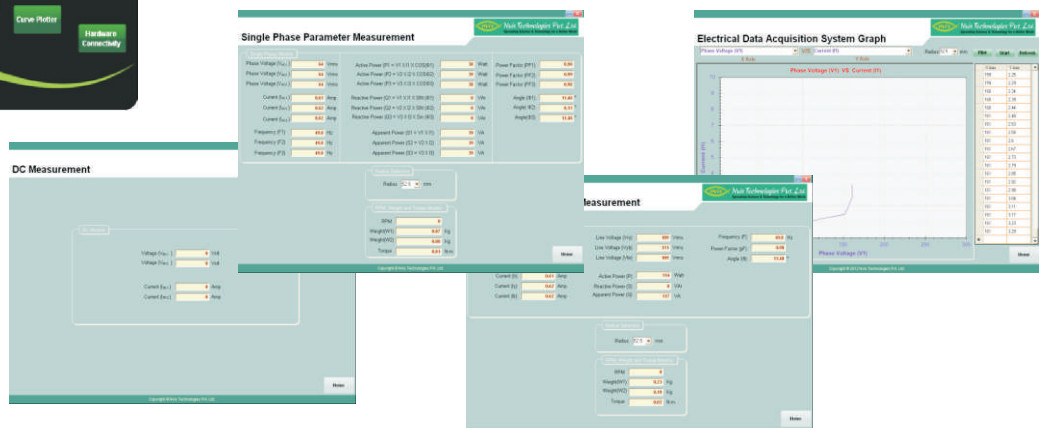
Curve Plotter

Hardware Connectivity

Single Phase Parameter Measurement

Nvis Technologies Pvt. Ltd.

Phase Voltage (V1) Vrms
Phase Voltage (V2) Vrms
Phase Voltage (V3) Vrms

Active Power (P1 = V1 X I1 X COS(θ1)) Watt
Active Power (P2 = V2 X I2 X COS(θ2)) Watt
Active Power (P3 = V3 X I3 X COS(θ3)) Watt

Power Factor (PF1)
Power Factor (PF2)
Power Factor (PF3)

Current (I1) Amp
Current (I2) Amp
Current (I3) Amp

Reactive Power (Q1 = V1 X I1 X SIN(θ1)) VAr
Reactive Power (Q2 = V2 X I2 X SIN(θ2)) VAr
Reactive Power (Q3 = V3 X I3 X SIN(θ3)) VAr

Angle (θ1)
Angle (θ2)
Angle (θ3)

Frequency (F1) Hz
Frequency (F2) Hz
Frequency (F3) Hz

Apparent Power (S1 = V1 X I1) VA
Apparent Power (S2 = V2 X I2) VA
Apparent Power (S3 = V3 X I3) VA

Radius 62.5 mm

RPM
Weight(W1) Kg
Weight(W2) Kg
Torque N-m

Home

Copyright © Nvis Technologies Pvt. Ltd.

DC Measurement

Voltage Volt
Voltage Volt

Current Amp
Current Amp

Home

Copyright © Nvis Technologies Pvt. Ltd.

Measurement

Nvis Technologies Pvt. Ltd.

Line Voltage Vrms
Line Voltage Vrms
Line Voltage Vrms

Frequency (F) Hz
Power Factor (pF)
Angle (θ)

Current Amp
Current Amp
Current Amp

Active Power (P) Watt
Reactive Power (Q) VAr
Apparent Power (S) VA

Radius 62.5 mm

RPM
Weight(W1) Kg
Weight(W2) Kg
Torque N-m

Home

Electrical Data Acquisition System Graph

Nvis Technologies Pvt. Ltd.

Phase Voltage (V1) VS Current (I1)

Radius mm Plot Start Refresh

Phase Voltage (V1) VS Current (I1)

Current (I1)

Phase Voltage (V1)

Home

Copyright © Nvis Technologies Pvt. Ltd.